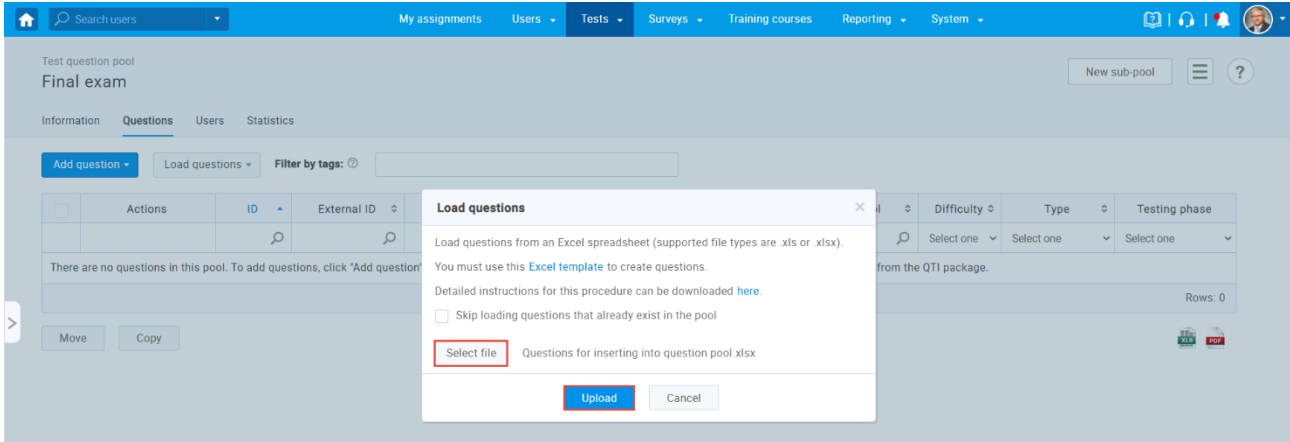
Search users

My assignments Users Tests Surveys Training courses Reporting System

Test question pool
Final exam

New sub-pool

?

Information Questions Users Statistics

Add question Load questions Filter by tags:

| | Actions | ID | External ID | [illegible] | Difficulty | Type | Testing phase |
|---|---|---|---|---|---|---|---|
| | | | | | Select one | Select one | Select one |

There are no questions in this pool. To add questions, click "Add question" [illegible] from the QTI package.

Rows: 0

Move Copy

Load questions

Load questions from an Excel spreadsheet (supported file types are .xls or .xlsx).

You must use this Excel template to create questions.

Detailed instructions for this procedure can be downloaded here.

Skip loading questions that already exist in the pool

Select file Questions for inserting into question pool.xlsx

Upload Cancel

XLS PDF